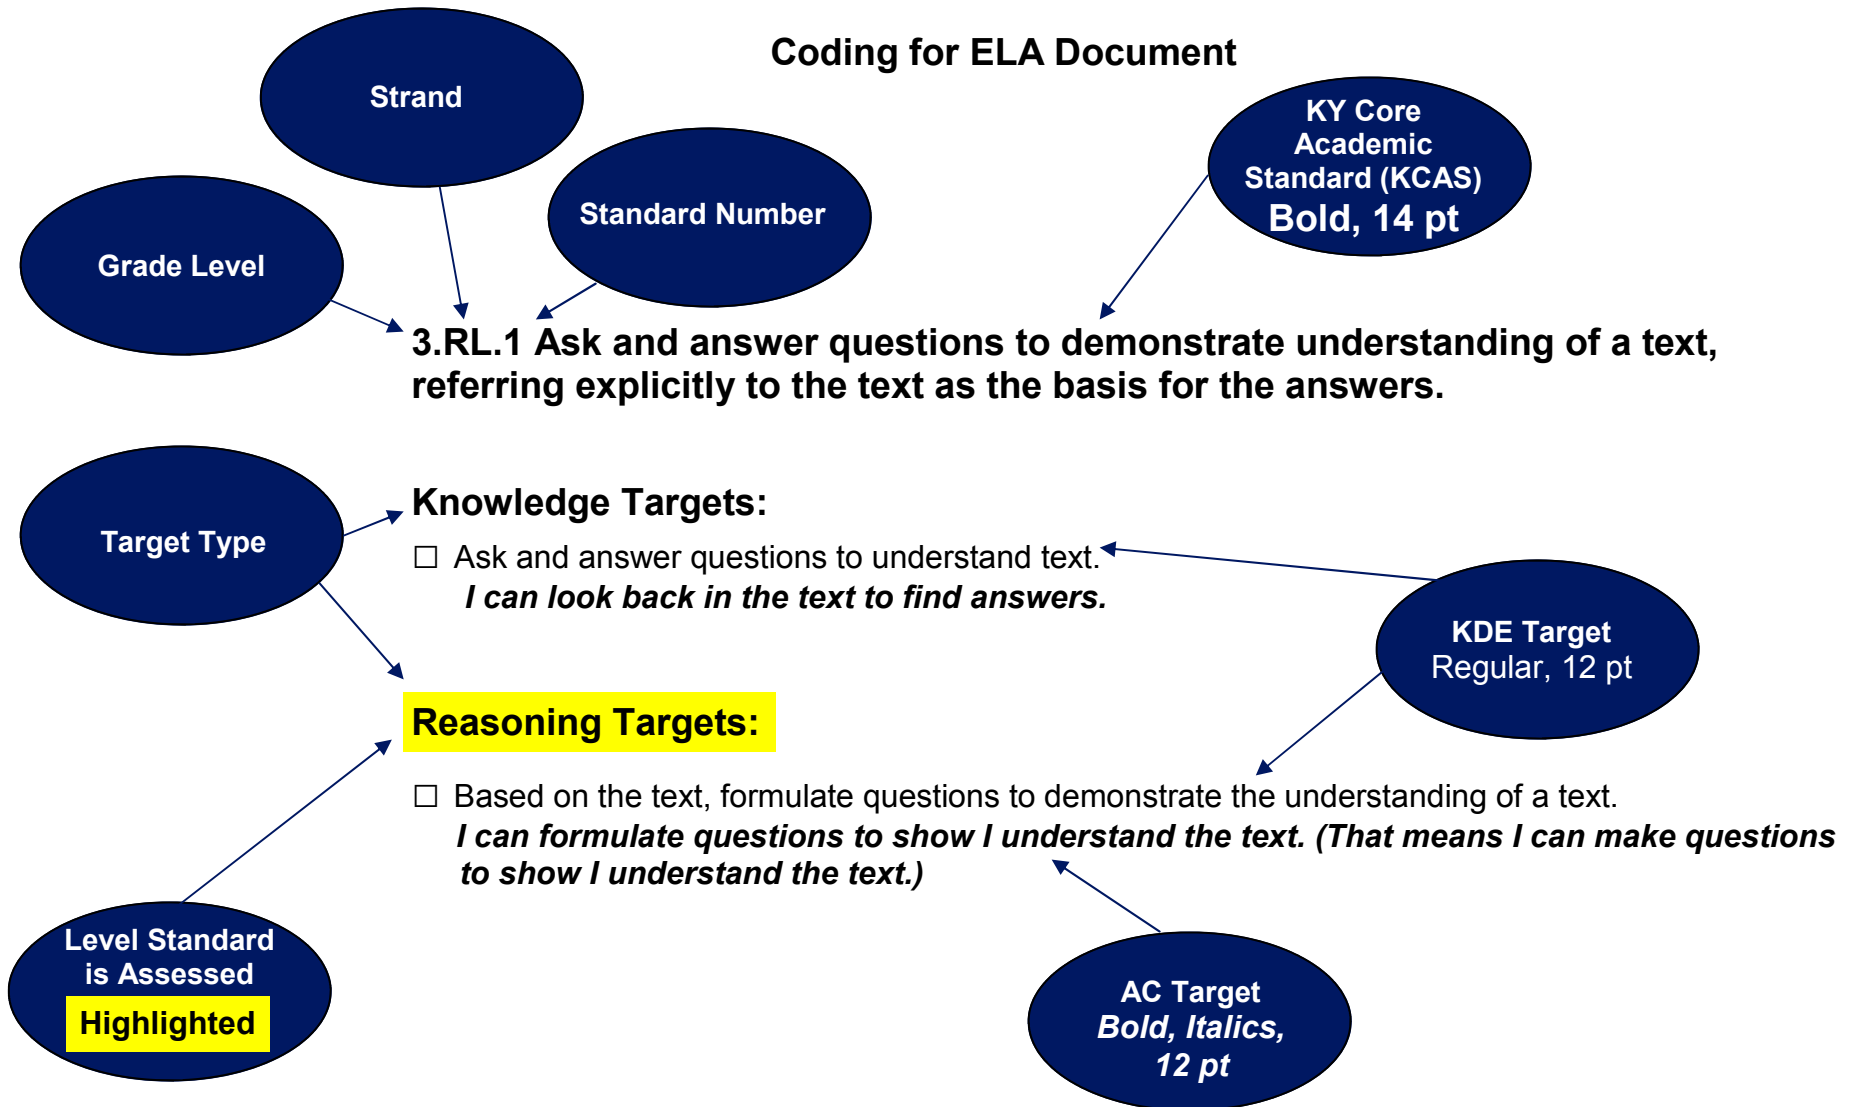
Coding for ELA Document

Strand

Standard Number

Grade Level

KY Core Academic Standard (KCAS) Bold, 14 pt

3.RL.1 Ask and answer questions to demonstrate understanding of a text, referring explicitly to the text as the basis for the answers.

Target Type

Knowledge Targets:

☐ Ask and answer questions to understand text.

*I can look back in the text to find answers.*

KDE Target Regular, 12 pt

Reasoning Targets:

☐ Based on the text, formulate questions to demonstrate the understanding of a text.

*I can formulate questions to show I understand the text. (That means I can make questions to show I understand the text.)*

Level Standard is Assessed Highlighted

AC Target *Bold, Italics, 12 pt*